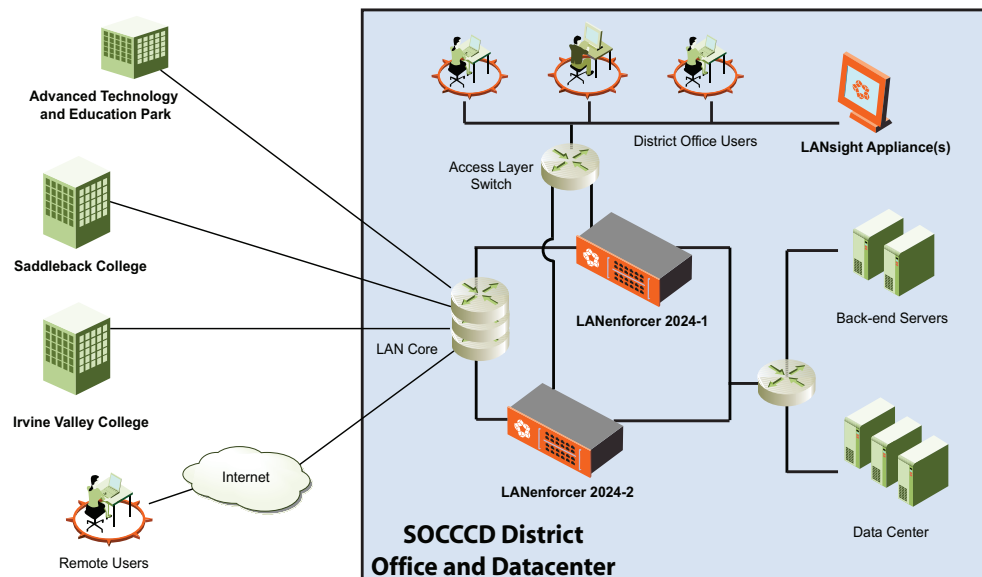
Advanced Technology and Education Park

Saddleback College

Irvine Valley College

Remote Users

Internet

District Office Users

LANsight Appliance(s)

Access Layer Switch

LAN Core

LANenforcer 2024-1

LANenforcer 2024-2

Back-end Servers

Data Center

SOCCCD District Office and Datacenter